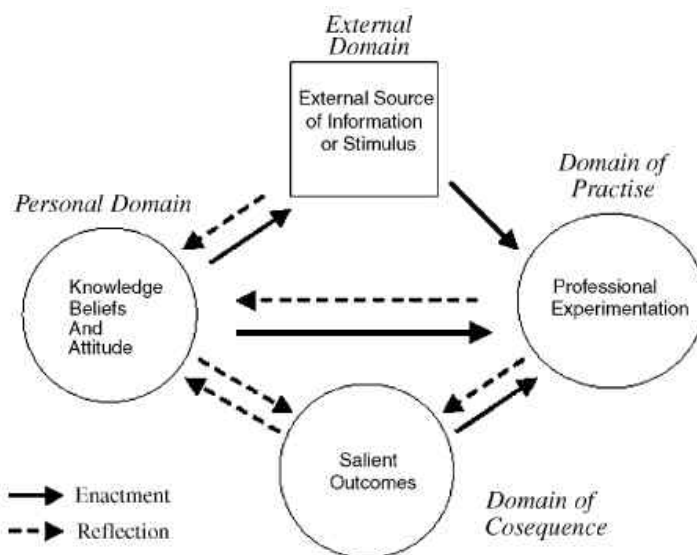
External Domain

External Source of Information or Stimulus

Domain of Practise

Personal Domain

Knowledge Beliefs And Attitude

Professional Experimentation

Salient Outcomes

Enactment

Reflection

Domain of Cosequence